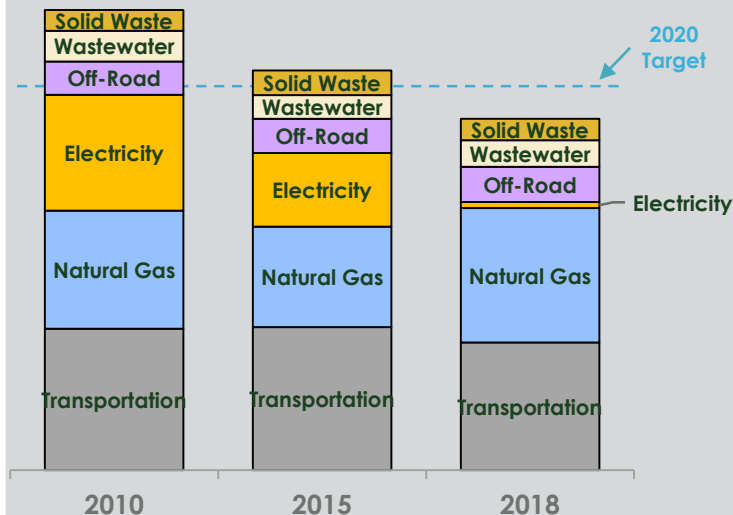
2020 Target

Solid Waste
Wastewater
Off-Road
Electricity
Natural Gas
Transportation

Solid Waste
Wastewater
Off-Road
Electricity
Natural Gas
Transportation

Solid Waste
Wastewater
Off-Road
Electricity
Natural Gas
Transportation

2010
2015
2018